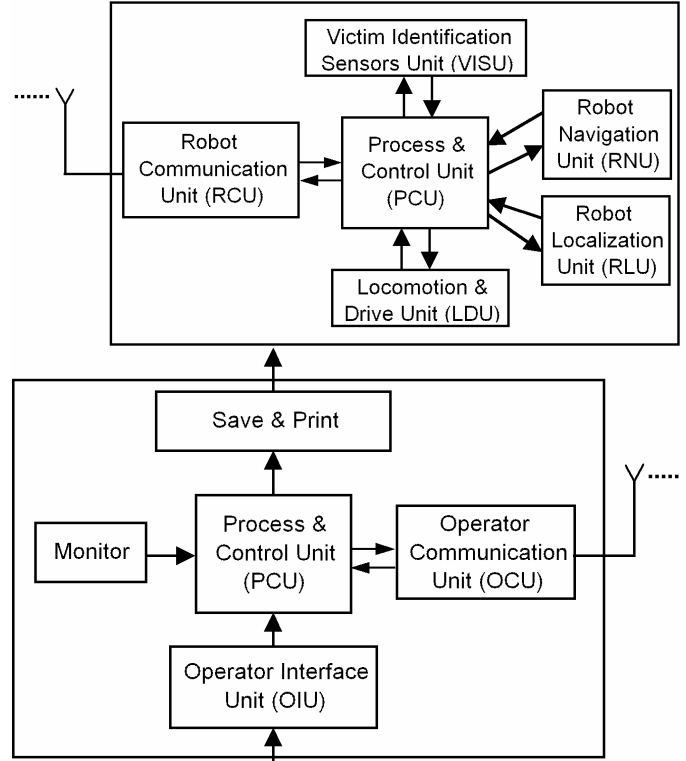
Victim Identification Sensors Unit (VISU)

Robot Communication Unit (RCU)

Process & Control Unit (PCU)

Robot Navigation Unit (RNU)

Robot Localization Unit (RLU)

Locomotion & Drive Unit (LDU)

Save & Print

Monitor

Process & Control Unit (PCU)

Operator Communication Unit (OCU)

Operator Interface Unit (OIU)